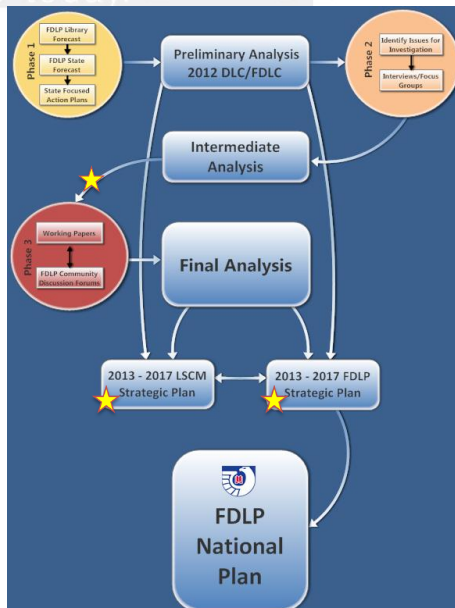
Phase 1

FDLP Library Forecast

FDLP State Forecast

State Focused Action Plans

Preliminary Analysis 2012 DLC/FDLC

Phase 2

Identify Issues for Investigation

Interviews/Focus Groups

Intermediate Analysis

Phase 3

Working Papers

FDLP Community Discussion Forums

Final Analysis

2013 - 2017 LSCM Strategic Plan

2013 - 2017 FDLP Strategic Plan

FDLP National Plan